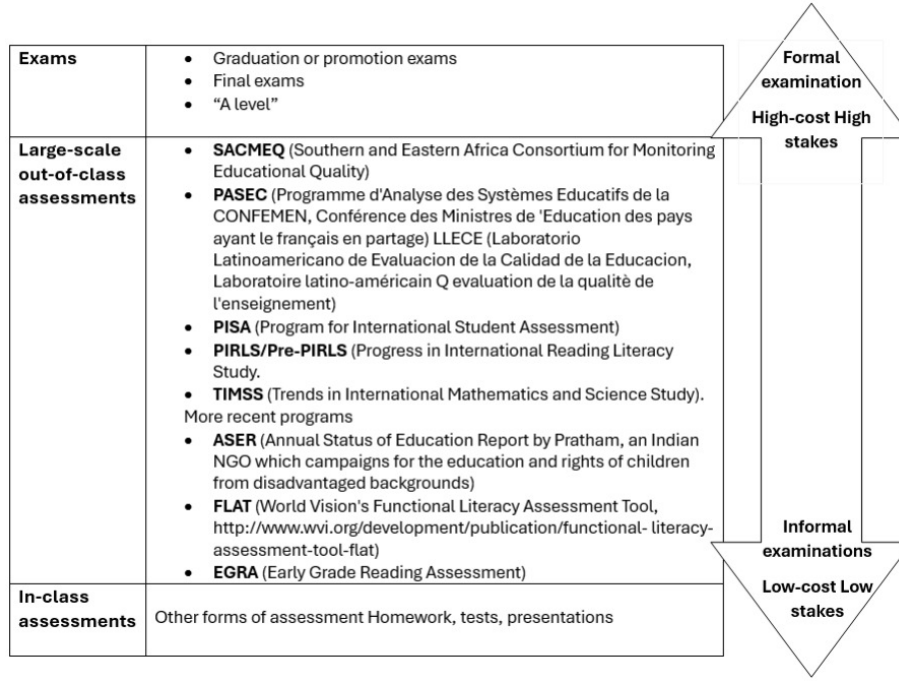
| Exams | • Graduation or promotion exams<br>• Final exams<br>• "A level" |
|---|---|
| Large-scale out-of-class assessments | • **SACMEQ** (Southern and Eastern Africa Consortium for Monitoring Educational Quality)<br>• **PASEC** (Programme d'Analyse des Systèmes Educatifs de la CONFEMEN, Conférence des Ministres de 'Education des pays ayant le français en partage) LLECE (Laboratorio Latinoamericano de Evaluacion de la Calidad de la Educacion, Laboratoire latino-américain Q evaluation de la qualitè de l'enseignement)<br>• **PISA** (Program for International Student Assessment)<br>• **PIRLS/Pre-PIRLS** (Progress in International Reading Literacy Study.<br>• **TIMSS** (Trends in International Mathematics and Science Study).<br>More recent programs<br>• **ASER** (Annual Status of Education Report by Pratham, an Indian NGO which campaigns for the education and rights of children from disadvantaged backgrounds)<br>• **FLAT** (World Vision's Functional Literacy Assessment Tool, http://www.wvi.org/development/publication/functional- literacy-assessment-tool-flat)<br>• **EGRA** (Early Grade Reading Assessment) |
| In-class assessments | Other forms of assessment Homework, tests, presentations |

Formal examination
High-cost High stakes

Informal examinations
Low-cost Low stakes